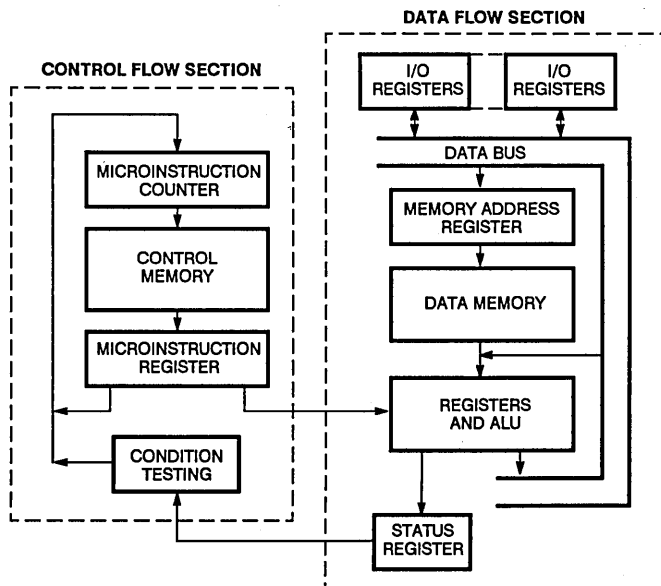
CONTROL FLOW SECTION

MICROINSTRUCTION COUNTER

CONTROL MEMORY

MICROINSTRUCTION REGISTER

CONDITION TESTING

DATA FLOW SECTION

I/O REGISTERS

I/O REGISTERS

DATA BUS

MEMORY ADDRESS REGISTER

DATA MEMORY

REGISTERS AND ALU

STATUS REGISTER